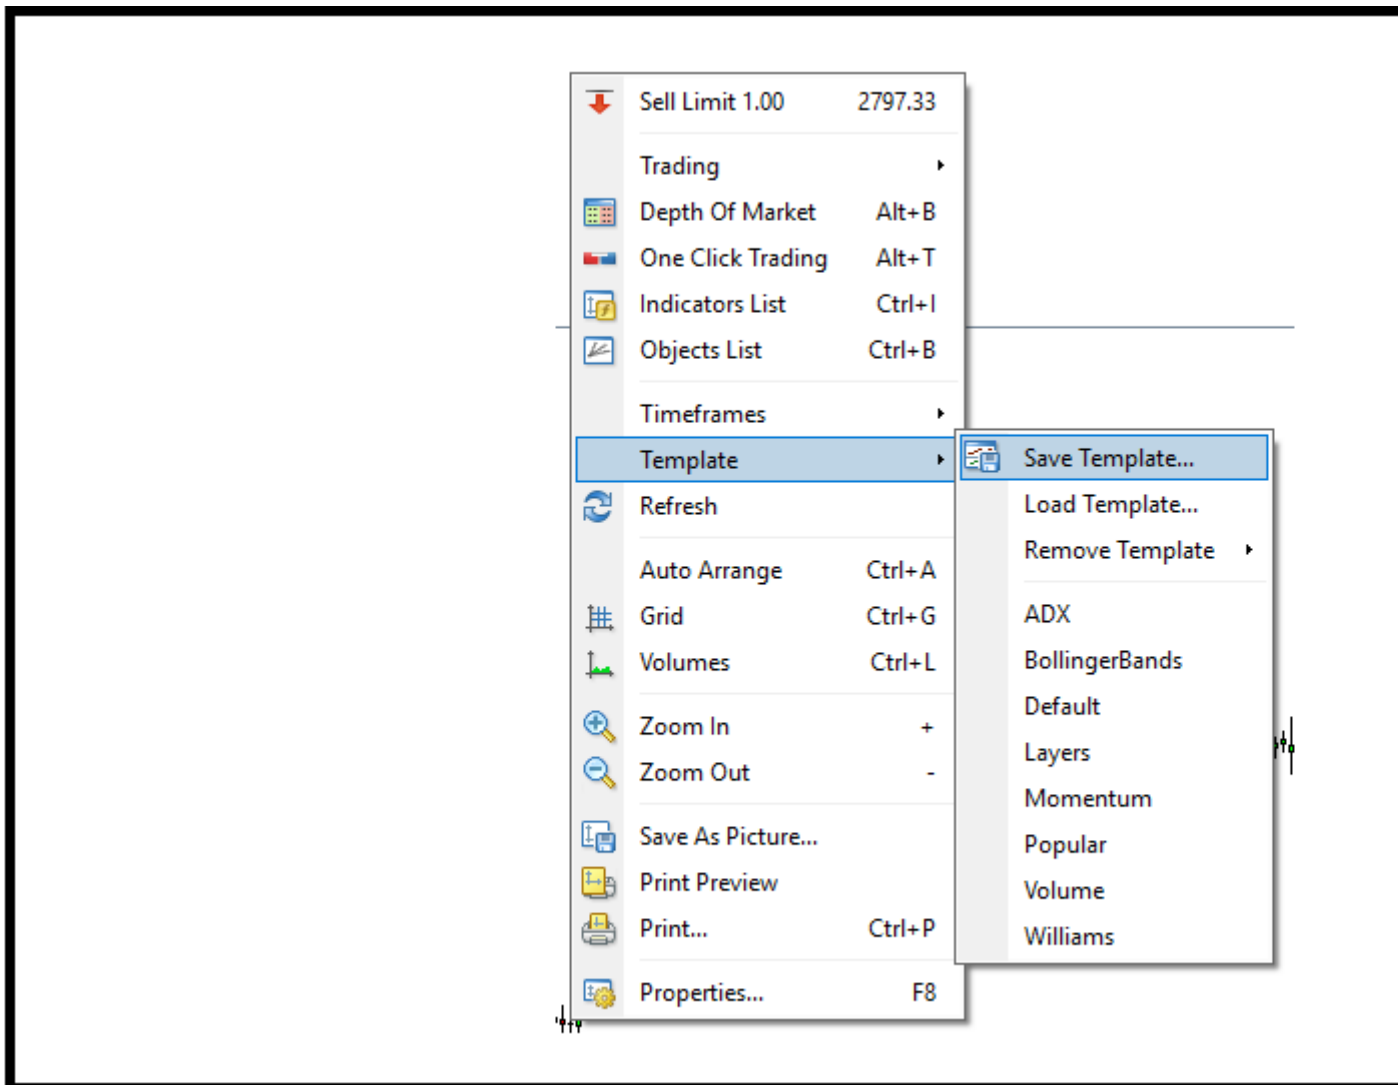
Sell Limit 1.00 2797.33
Trading
Depth Of Market Alt+B
One Click Trading Alt+T
Indicators List Ctrl+I
Objects List Ctrl+B
Timeframes
Template
Refresh
Auto Arrange Ctrl+A
Grid Ctrl+G
Volumes Ctrl+L
Zoom In +
Zoom Out -
Save As Picture...
Print Preview
Print... Ctrl+P
Properties... F8

Save Template...
Load Template...
Remove Template
ADX
BollingerBands
Default
Layers
Momentum
Popular
Volume
Williams